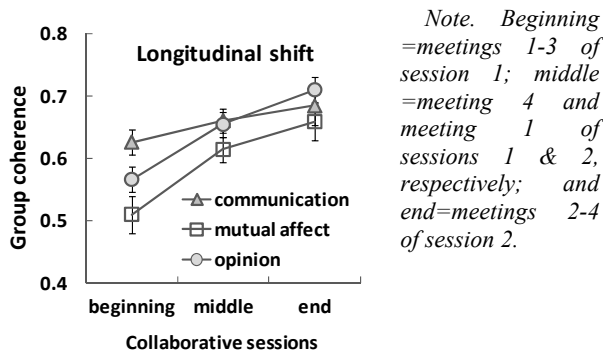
Longitudinal shift

0.8
0.7
0.6
0.5
0.4

Group coherence

communication
mutual affect
opinion

beginning middle end

Collaborative sessions

Note. Beginning =meetings 1-3 of session 1; middle =meeting 4 and meeting 1 of sessions 1 & 2, respectively; and end=meetings 2-4 of session 2.